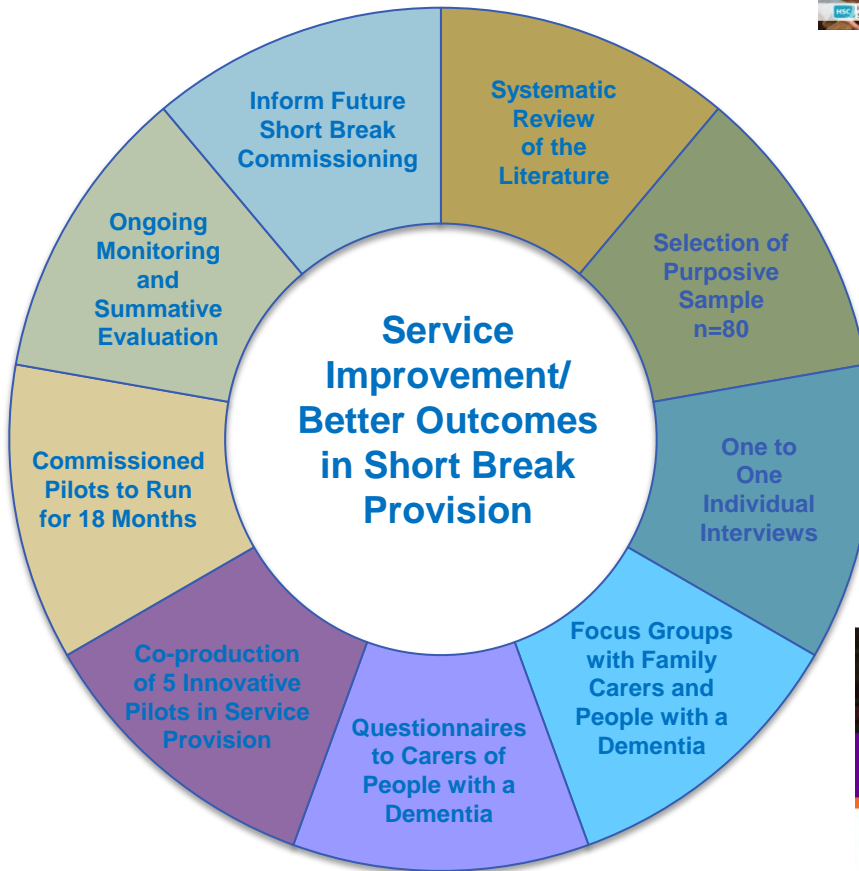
HSC

Service Improvement/ Better Outcomes in Short Break Provision

Systematic Review of the Literature

Selection of Purposive Sample n=80

One to One Individual Interviews

Focus Groups with Family Carers and People with a Dementia

Questionnaires to Carers of People with a Dementia

Co-production of 5 Innovative Pilots in Service Provision

Commissioned Pilots to Run for 18 Months

Ongoing Monitoring and Summative Evaluation

Inform Future Short Break Commissioning